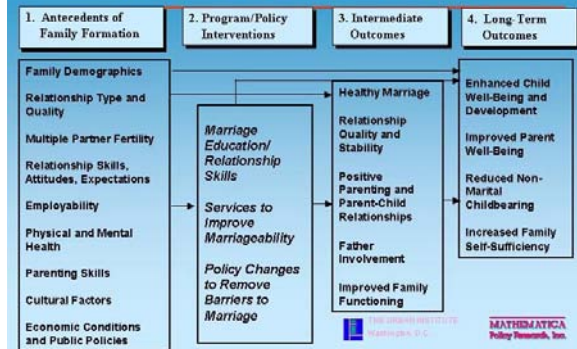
1. Antecedents of Family Formation

2. Program/Policy Interventions

3. Intermediate Outcomes

4. Long-Term Outcomes

Family Demographics

Relationship Type and Quality

Multiple Partner Fertility

Relationship Skills, Attitudes, Expectations

Employability

Physical and Mental Health

Parenting Skills

Cultural Factors

Economic Conditions and Public Policies

Marriage Education/ Relationship Skills

Services to Improve Marriageability

Policy Changes to Remove Barriers to Marriage

Healthy Marriage

Relationship Quality and Stability

Positive Parenting and Parent-Child Relationships

Father Involvement

Improved Family Functioning

Enhanced Child Well-Being and Development

Improved Parent Well-Being

Reduced Non-Marital Childbearing

Increased Family Self-Sufficiency

THE URBAN INSTITUTE Washington, D.C.

MATHEMATICA Policy Research, Inc.